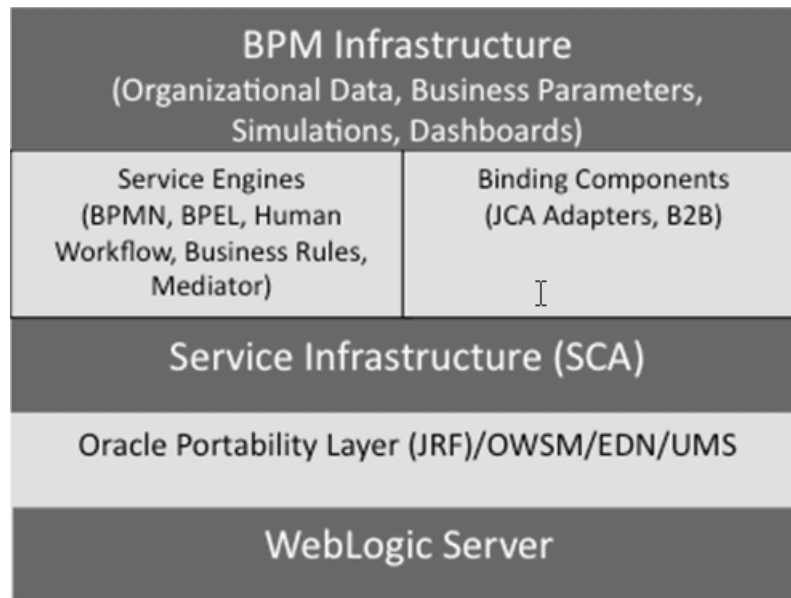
BPM Infrastructure
(Organizational Data, Business Parameters, Simulations, Dashboards)

Service Engines
(BPMN, BPEL, Human Workflow, Business Rules, Mediator)

Binding Components
(JCA Adapters, B2B)

Service Infrastructure (SCA)

Oracle Portability Layer (JRF)/OWSM/EDN/UMS

WebLogic Server